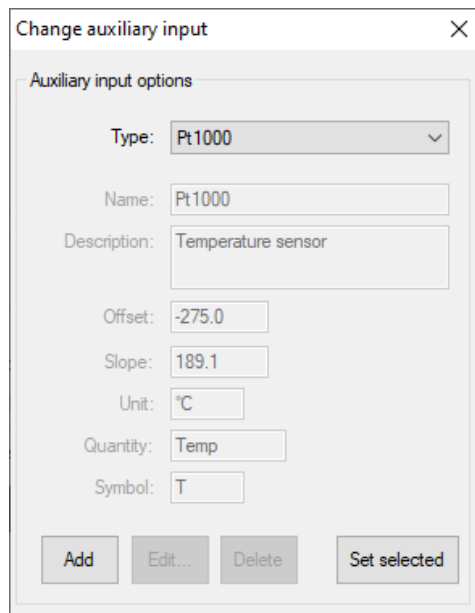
Change auxiliary input ×

Auxiliary input options

Type: Pt1000

Name: Pt1000

Description: Temperature sensor

Offset: -275.0

Slope: 189.1

Unit: °C

Quantity: Temp

Symbol: T

Add Edit... Delete Set selected